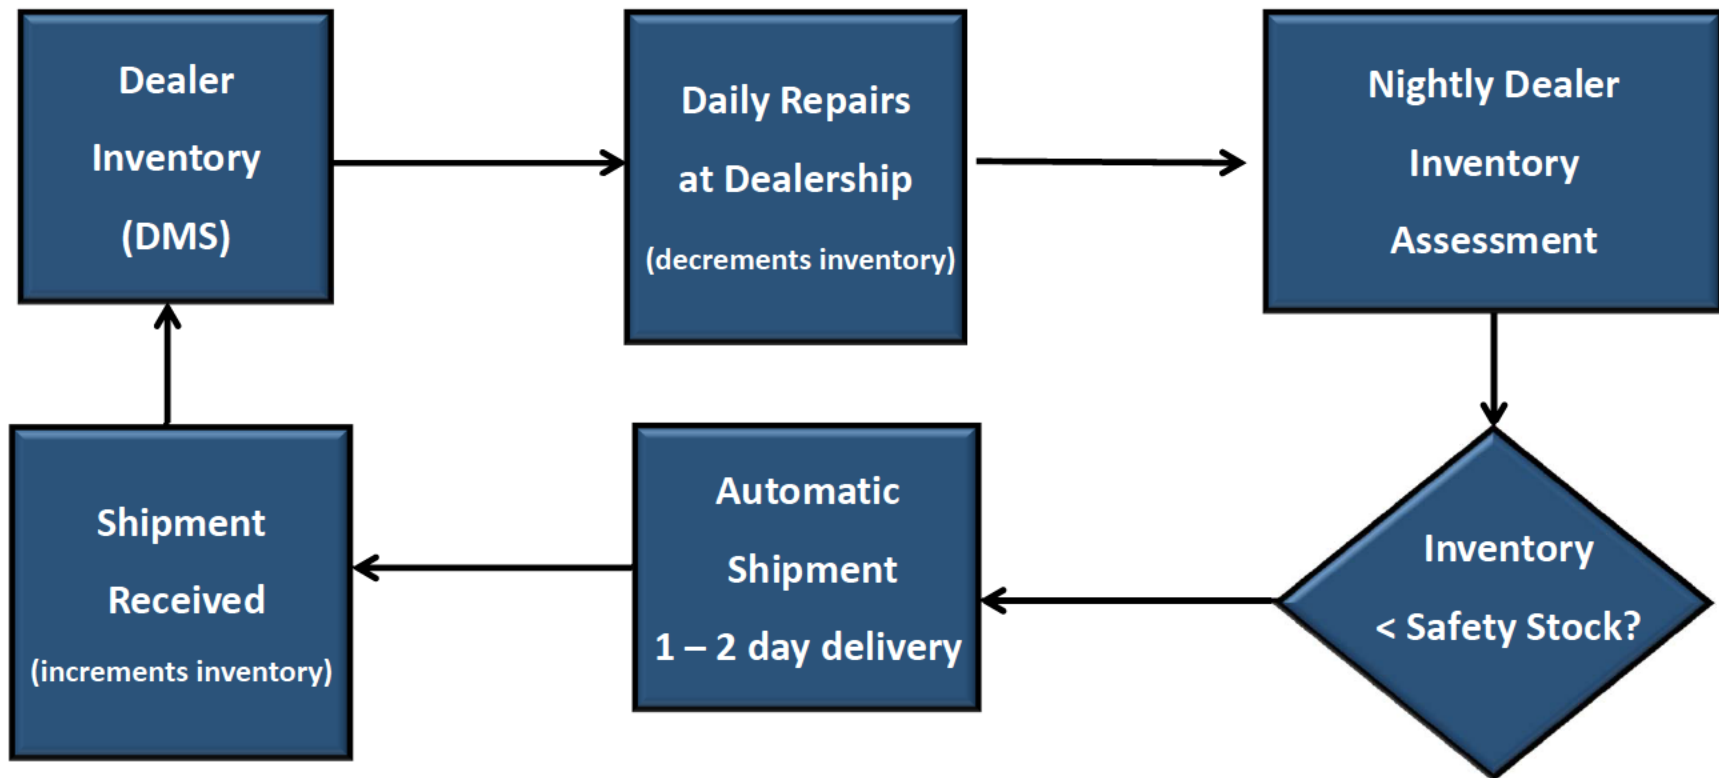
Dealer Inventory (DMS)

Daily Repairs at Dealership (decrements inventory)

Nightly Dealer Inventory Assessment

Inventory < Safety Stock?

Automatic Shipment 1 – 2 day delivery

Shipment Received (increments inventory)